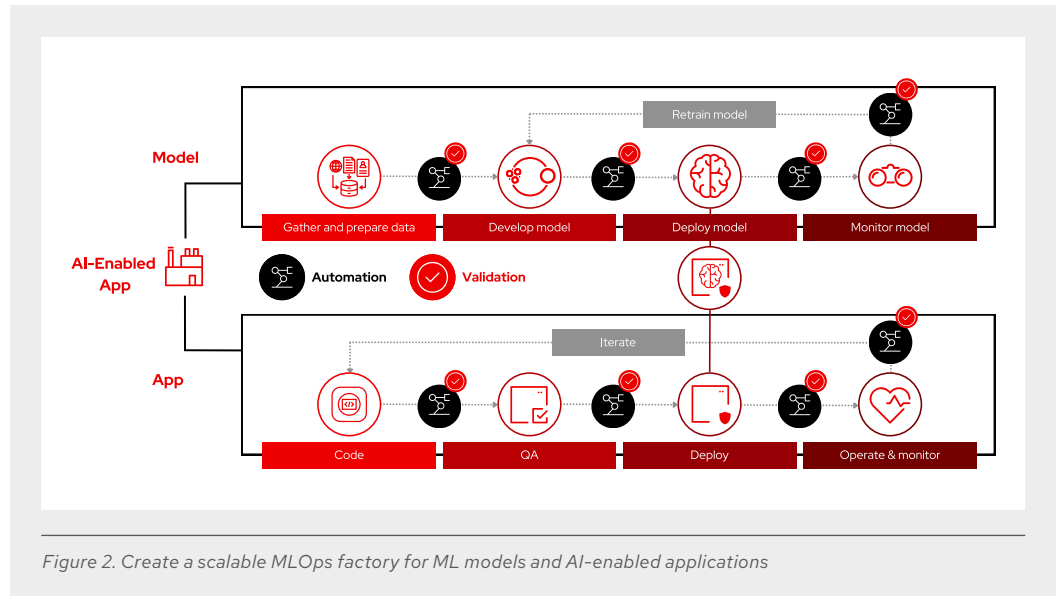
Model

Retrain model

Gather and prepare data

Develop model

Deploy model

Monitor model

AI-Enabled App

Automation

Validation

App

Iterate

Code

QA

Deploy

Operate & monitor

Figure 2. Create a scalable MLOps factory for ML models and AI-enabled applications